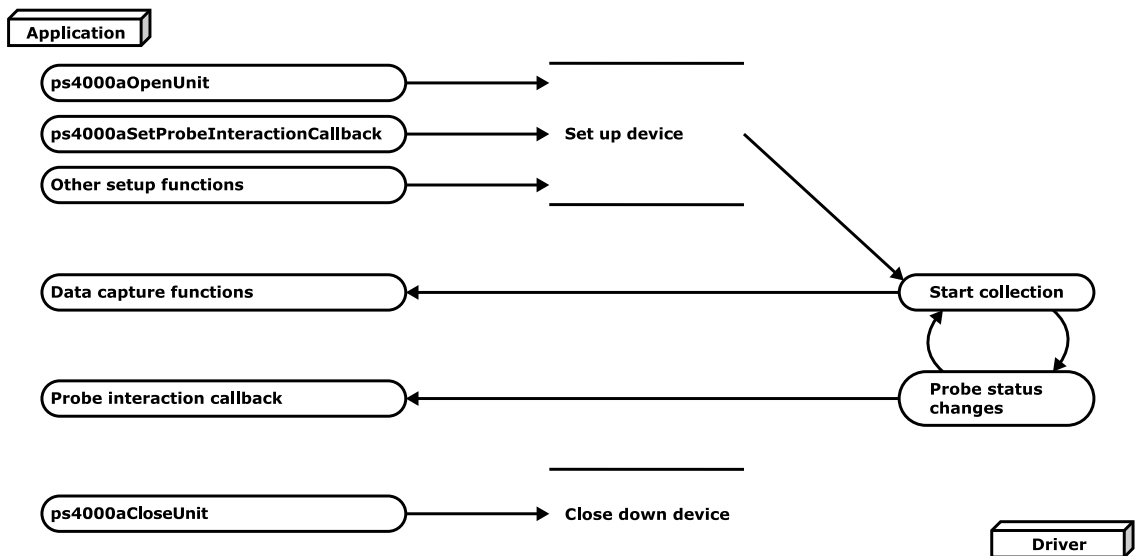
Application

ps4000aOpenUnit

ps4000aSetProbeInteractionCallback

Set up device

Other setup functions

Data capture functions

Start collection

Probe interaction callback

Probe status changes

ps4000aCloseUnit

Close down device

Driver